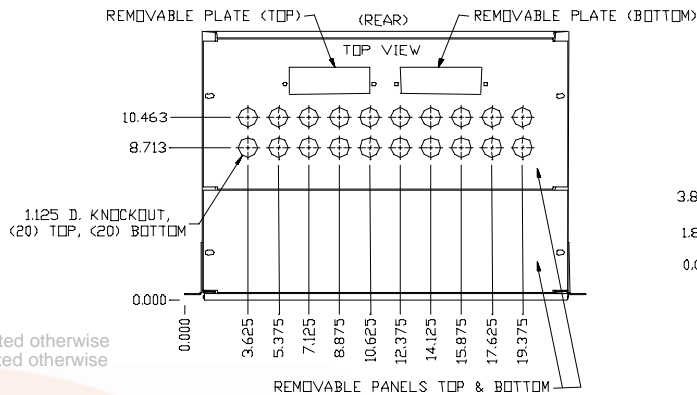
REMOVABLE PLATE (TOP)
(REAR)
REMOVABLE PLATE (BOTTOM)
TOP VIEW
10.463
8.713
1.125 D. KNOCKOUT, (20) TOP, (20) BOTTOM
0.000
0.000
3.625
5.375
7.125
8.875
10.625
12.375
14.125
15.875
17.625
19.375
REMOVABLE PANELS TOP & BOTTOM
3.8
1.8
0.0
ted otherwise
ted otherwise